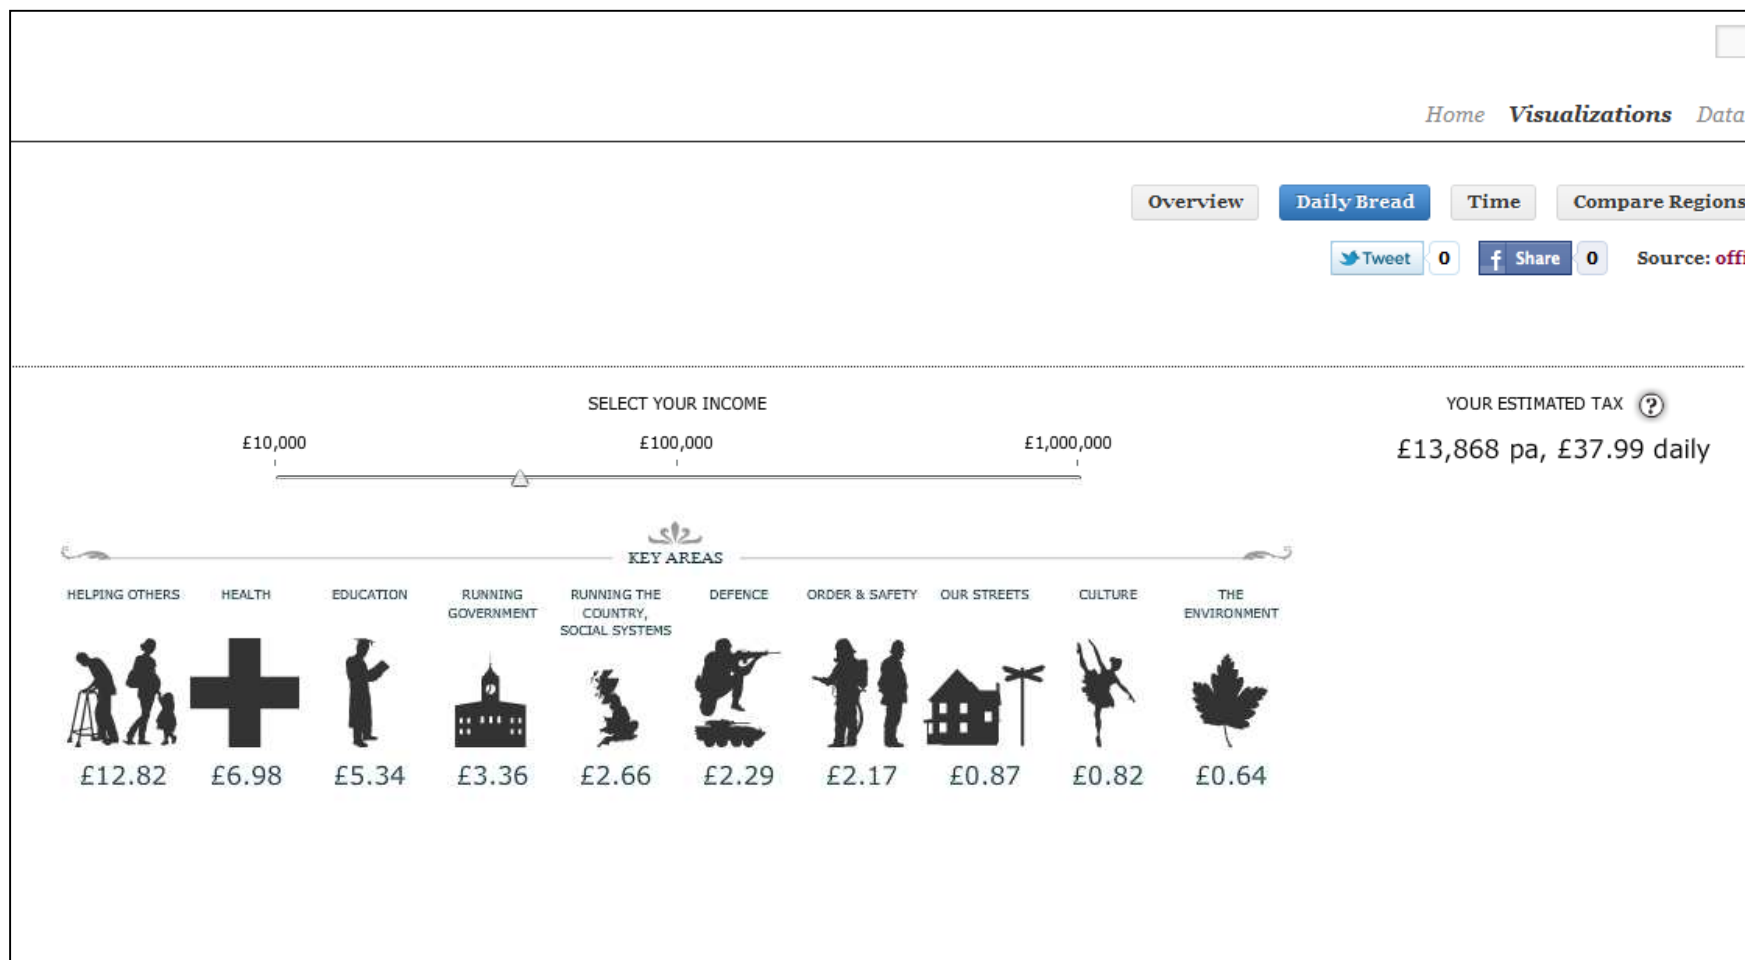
Home Visualizations Data

Overview Daily Bread Time Compare Regions

Tweet 0 Share 0 Source: offi

SELECT YOUR INCOME

£10,000 £100,000 £1,000,000

YOUR ESTIMATED TAX

£13,868 pa, £37.99 daily

KEY AREAS

| HELPING OTHERS | HEALTH | EDUCATION | RUNNING GOVERNMENT | RUNNING THE COUNTRY, SOCIAL SYSTEMS | DEFENCE | ORDER & SAFETY | OUR STREETS | CULTURE | THE ENVIRONMENT |
|---|---|---|---|---|---|---|---|---|---|
| £12.82 | £6.98 | £5.34 | £3.36 | £2.66 | £2.29 | £2.17 | £0.87 | £0.82 | £0.64 |